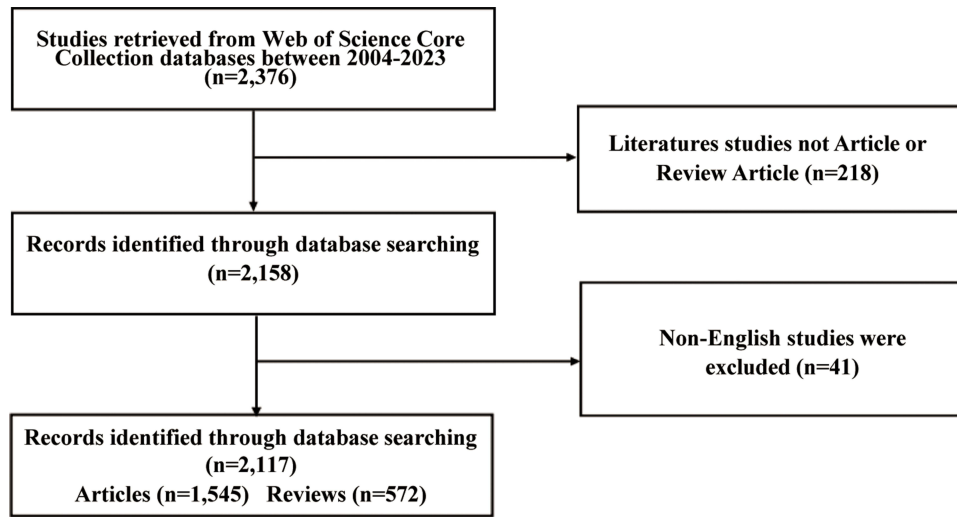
Studies retrieved from Web of Science Core Collection databases between 2004-2023 (n=2,376)

Literatures studies not Article or Review Article (n=218)

Records identified through database searching (n=2,158)

Non-English studies were excluded (n=41)

Records identified through database searching (n=2,117)
Articles (n=1,545) Reviews (n=572)